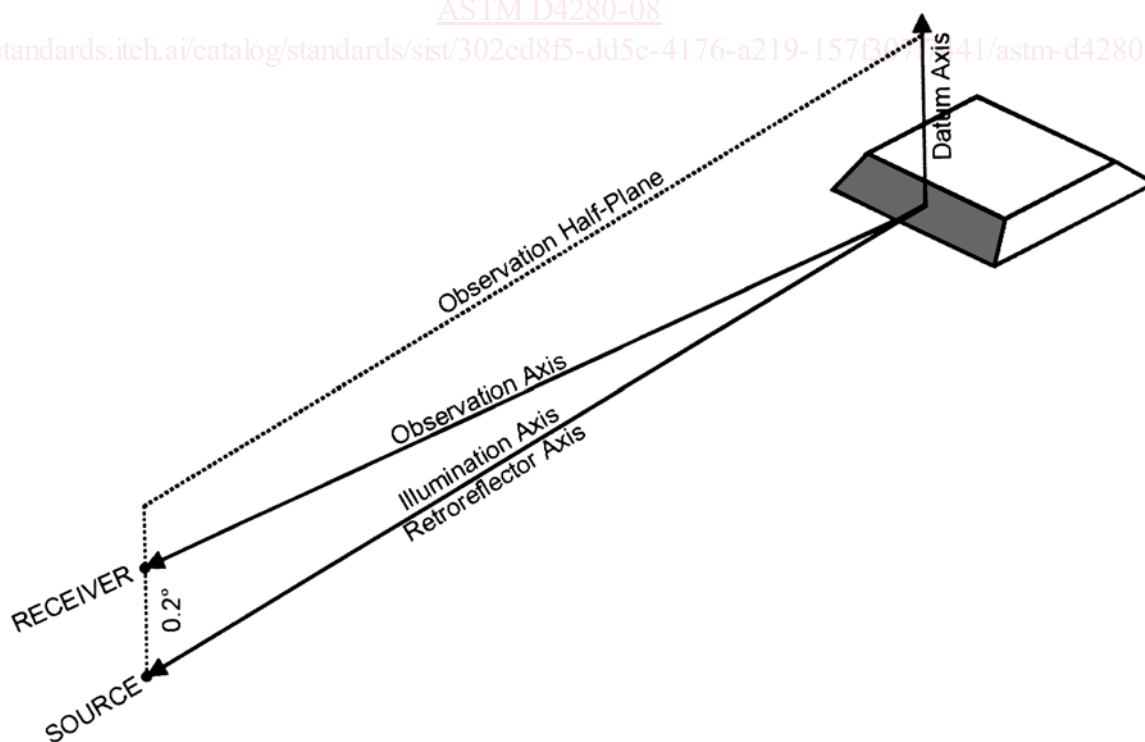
ASTM D4280-08
standards.iteh.ai/catalog/standards/sist/302cd8f5-dd5c-4176-a219-157f3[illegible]41/astm-d4280

Datum Axis

Observation Half-Plane

Observation Axis

Illumination Axis

Retroreflector Axis

RECEIVER

0.2°

SOURCE